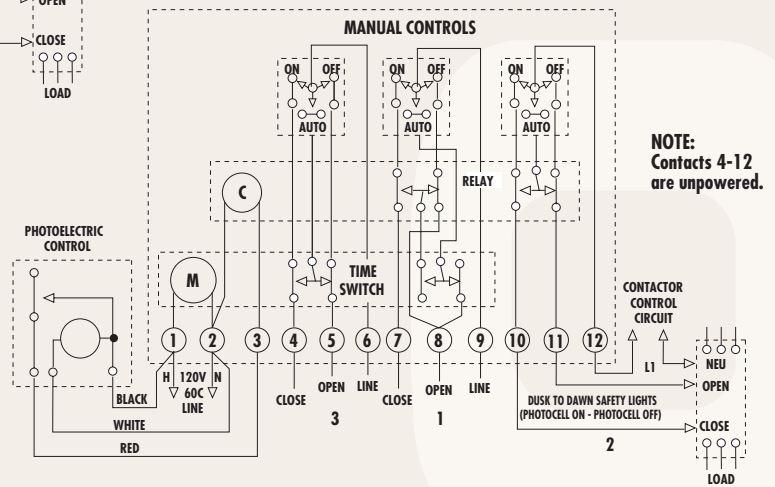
OPEN

CLOSE

LOAD

MANUAL CONTROLS

ON OFF

AUTO

ON OFF

AUTO

ON OFF

AUTO

NOTE:
Contacts 4-12 are unpowered.

C

RELAY

PHOTOELECTRIC CONTROL

M

TIME SWITCH

CONTACTOR CONTROL CIRCUIT

1 2 3 4 5 6 7 8 9 10 11 12

H 120V 60C LINE N

BLACK

WHITE

RED

CLOSE

OPEN

LINE

3

CLOSE

OPEN

LINE

1

DUSK TO DAWN SAFETY LIGHTS (PHOTOCELL ON - PHOTOCELL OFF)

2

L1

NEU

OPEN

CLOSE

LOAD